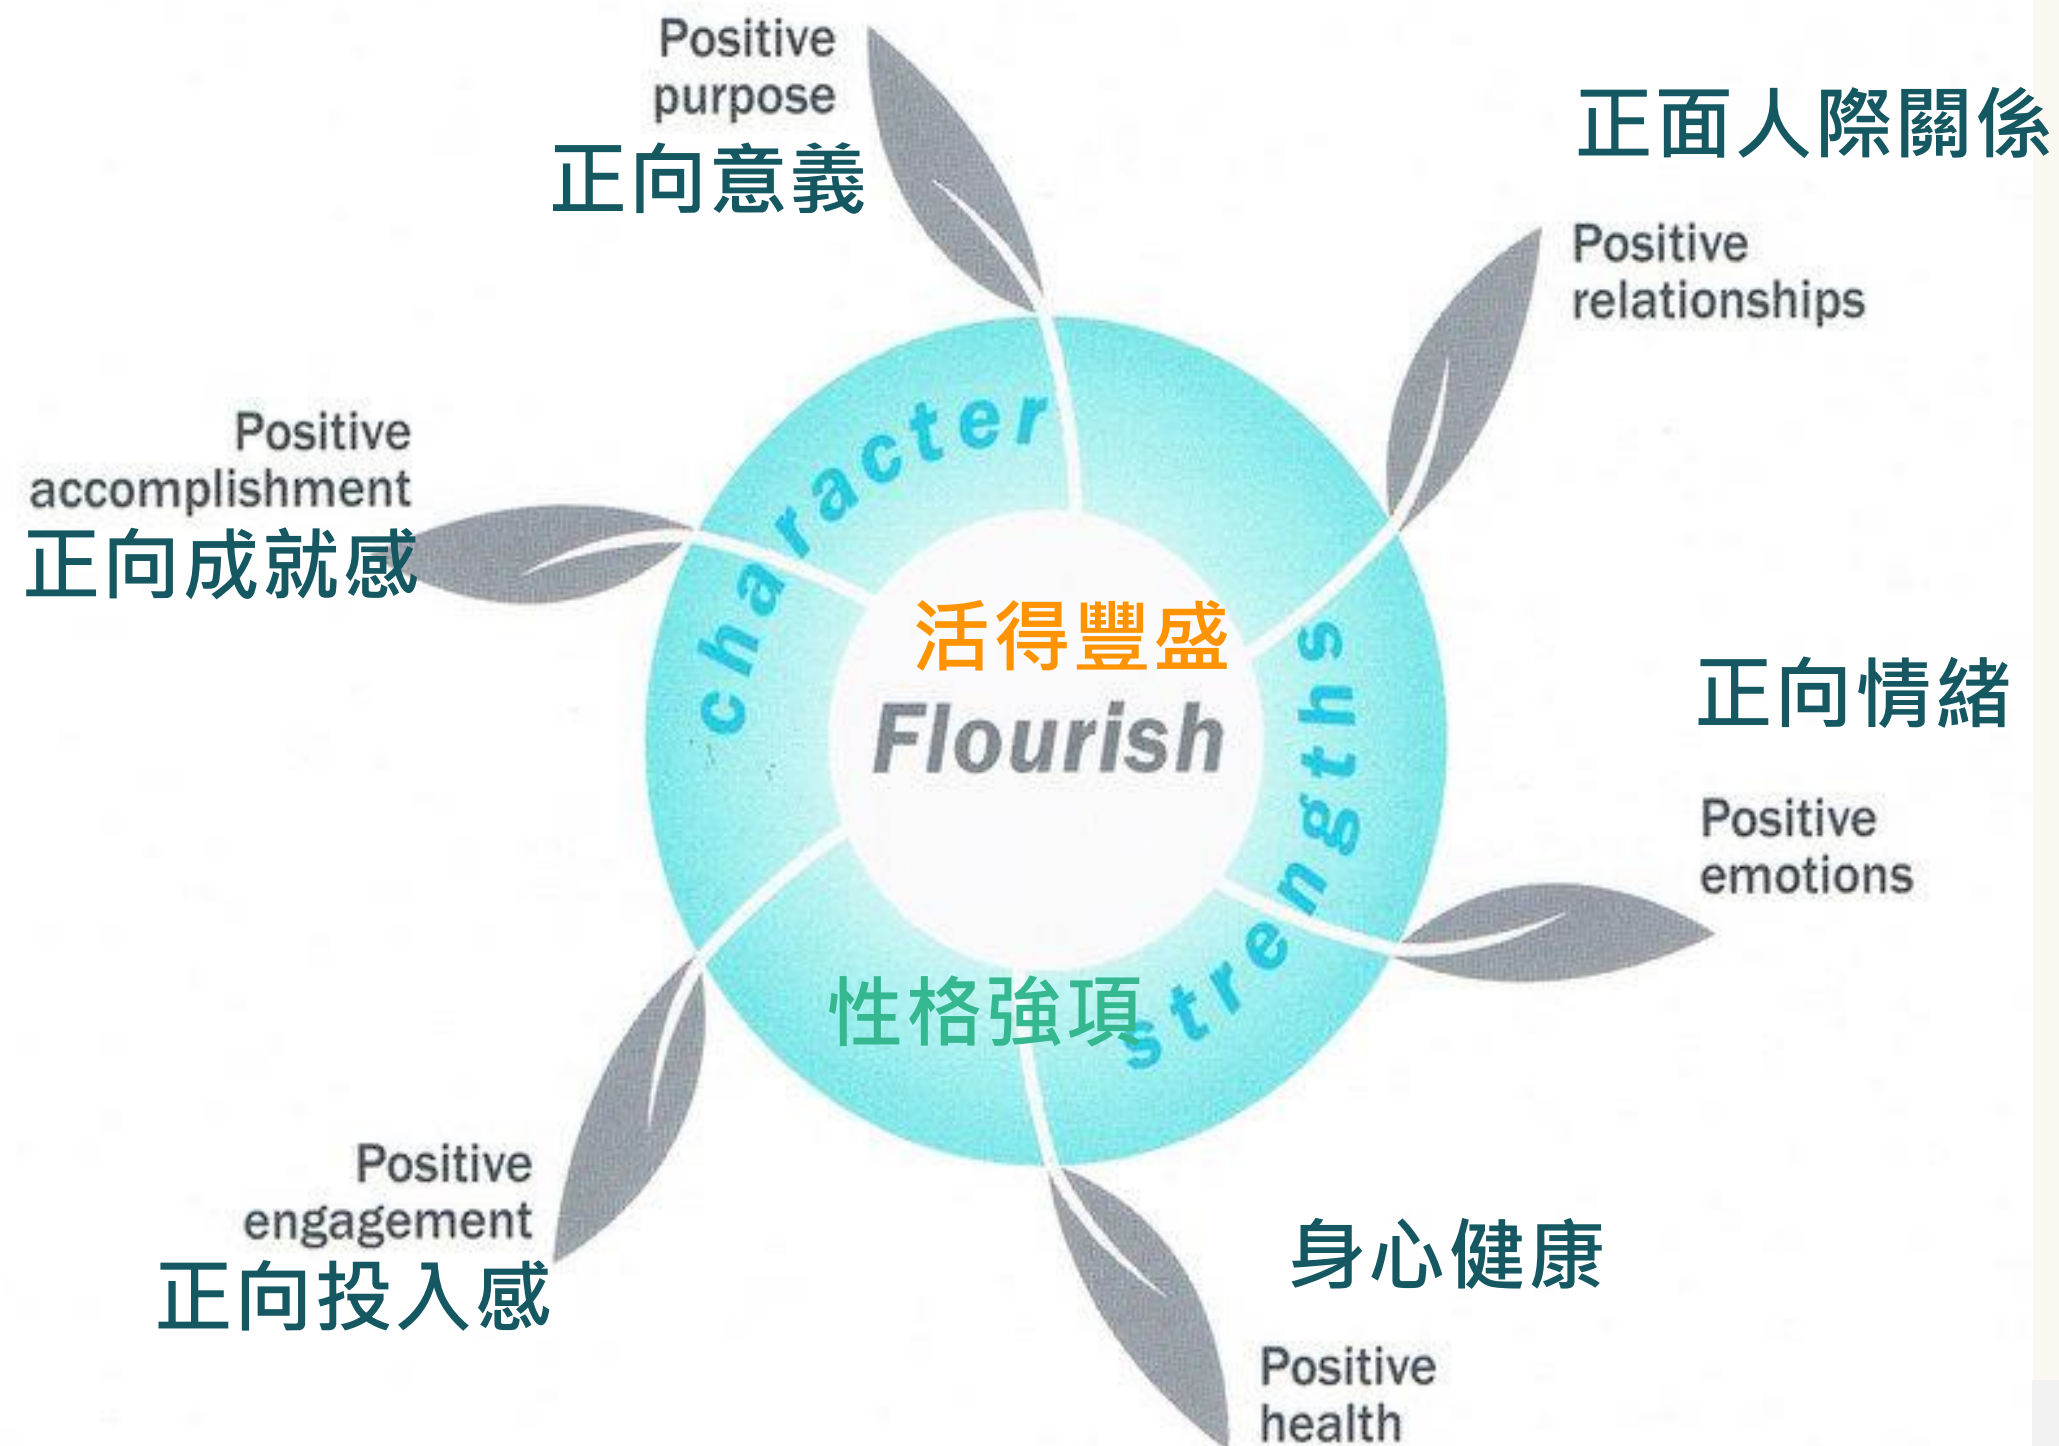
Positive purpose
正向意義

正面人際關係
Positive relationships

Positive accomplishment
正向成就感

character

活得豐盛
Flourish

strengths

正向情緒
Positive emotions

性格強項

Positive engagement
正向投入感

身心健康
Positive health